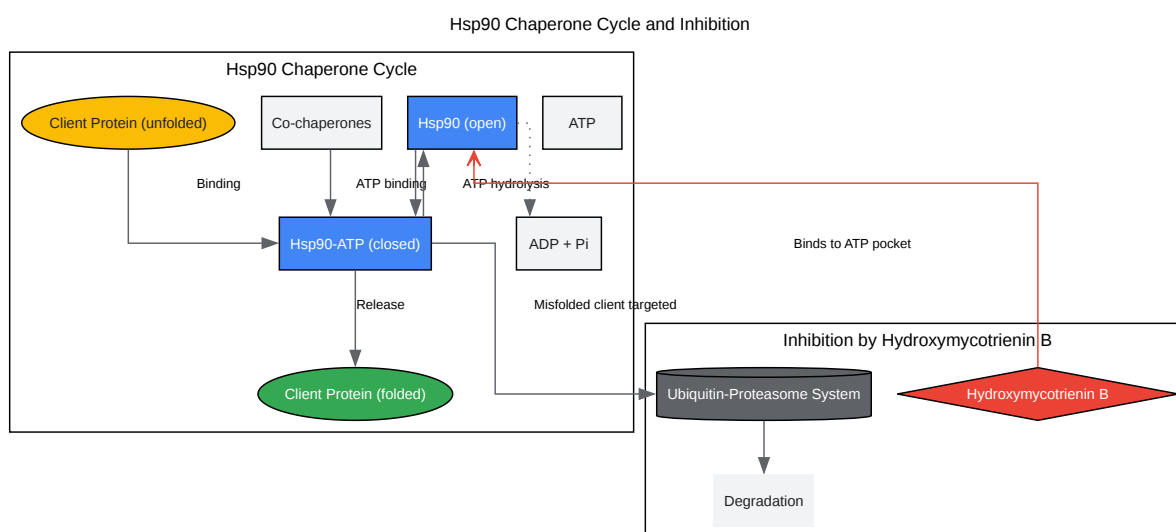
Hsp90 Chaperone Cycle and Inhibition

Hsp90 Chaperone Cycle

Client Protein (unfolded)

Co-chaperones

Hsp90 (open)

ATP

Binding

ATP binding

ATP hydrolysis

Hsp90-ATP (closed)

ADP + Pi

Binds to ATP pocket

Release

Misfolded client targeted

Client Protein (folded)

Inhibition by Hydroxymycotrienin B

Ubiquitin-Proteasome System

Hydroxymycotrienin B

Degradation